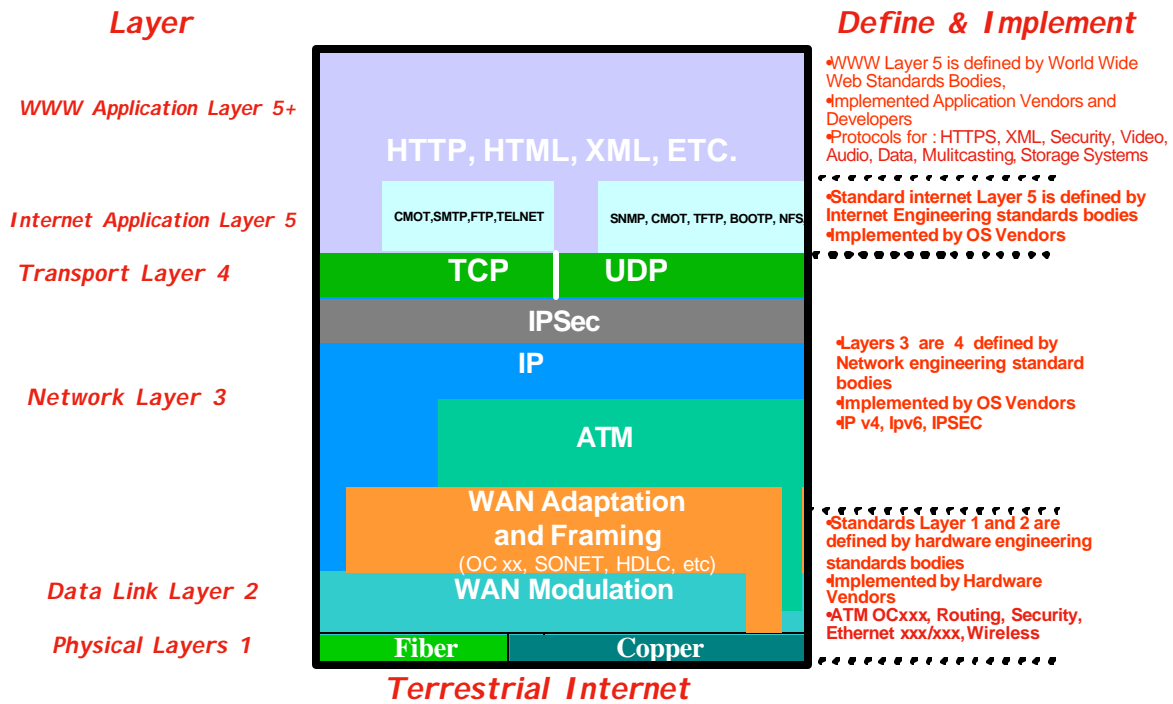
Layer

Define & Implement

WWW Application Layer 5+

Internet Application Layer 5

Transport Layer 4

Network Layer 3

Data Link Layer 2

Physical Layers 1

HTTP, HTML, XML, ETC.

CMOT,SMTP,FTP,TELNET

SNMP, CMOT, TFTP, BOOTP, NFS

TCP

UDP

IPSec

IP

ATM

WAN Adaptation and Framing

(OC xx, SONET, HDLC, etc)

WAN Modulation

Fiber

Copper

•WWW Layer 5 is defined by World Wide Web Standards Bodies,
•Implemented Application Vendors and Developers
•Protocols for : HTTPS, XML, Security, Video, Audio, Data, Mulitcasting, Storage Systems

•Standard internet Layer 5 is defined by Internet Engineering standards bodies
•Implemented by OS Vendors

•Layers 3 are 4 defined by Network engineering standard bodies
•Implemented by OS Vendors
•IP v4, Ipv6, IPSEC

•Standards Layer 1 and 2 are defined by hardware engineering standards bodies
•Implemented by Hardware Vendors
•ATM OCxxx, Routing, Security, Ethernet xxx/xxx, Wireless

Terrestrial Internet